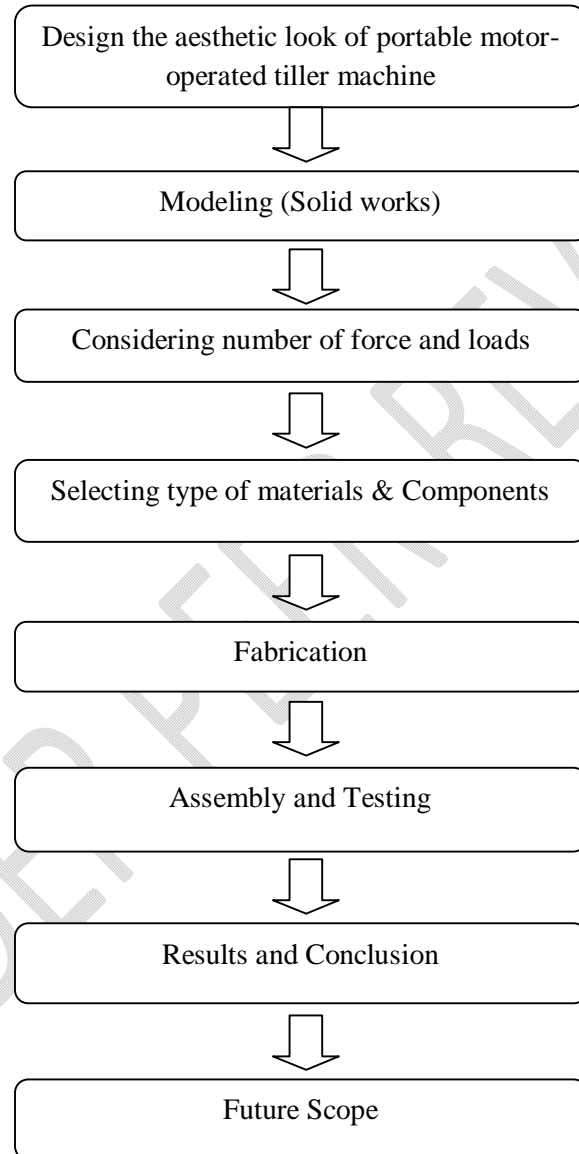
Design the aesthetic look of portable motor-operated tiller machine

Modeling (Solid works)

Considering number of force and loads

Selecting type of materials & Components

Fabrication

Assembly and Testing

Results and Conclusion

Future Scope